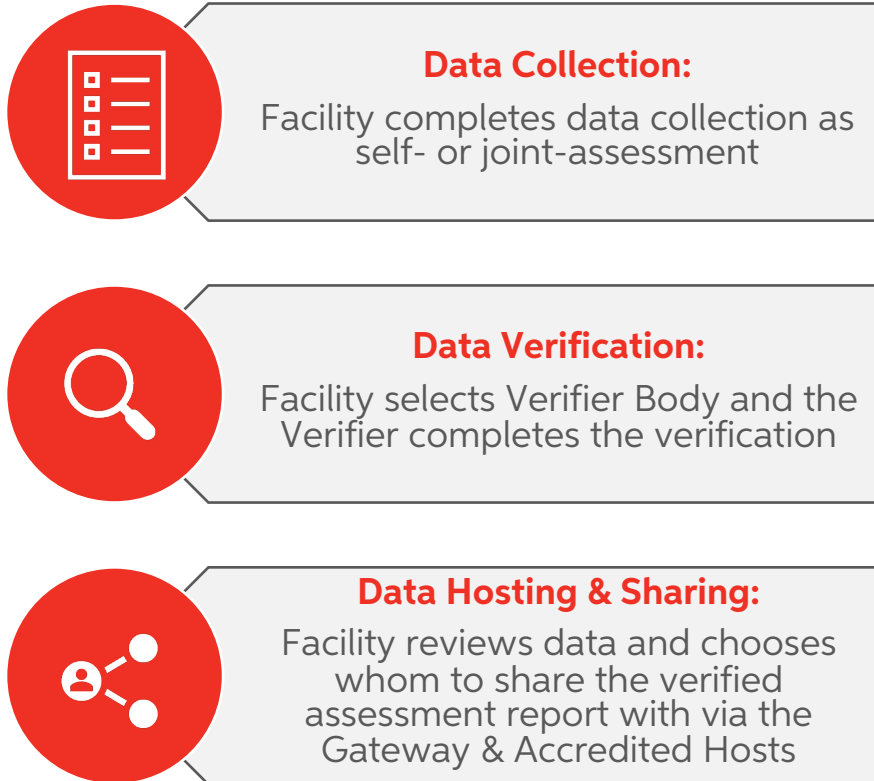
Data Collection:
Facility completes data collection as self- or joint-assessment

Data Verification:
Facility selects Verifier Body and the Verifier completes the verification

Data Hosting & Sharing:
Facility reviews data and chooses whom to share the verified assessment report with via the Gateway & Accredited Hosts